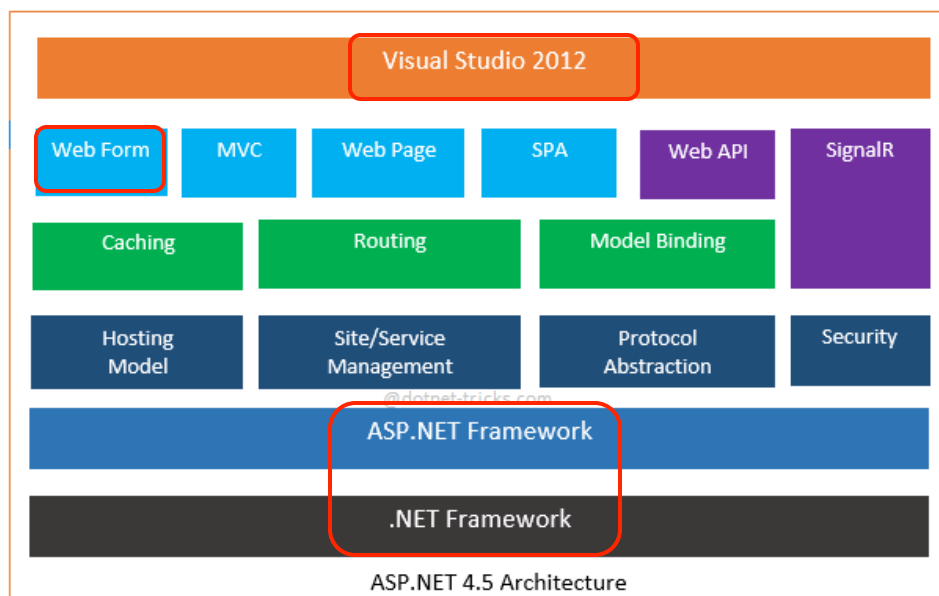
Visual Studio 2012

Web Form

MVC

Web Page

SPA

Web API

SignalR

Caching

Routing

Model Binding

Hosting Model

Site/Service Management

Protocol Abstraction

Security

@dotnet-tricks.com

ASP.NET Framework

.NET Framework

ASP.NET 4.5 Architecture